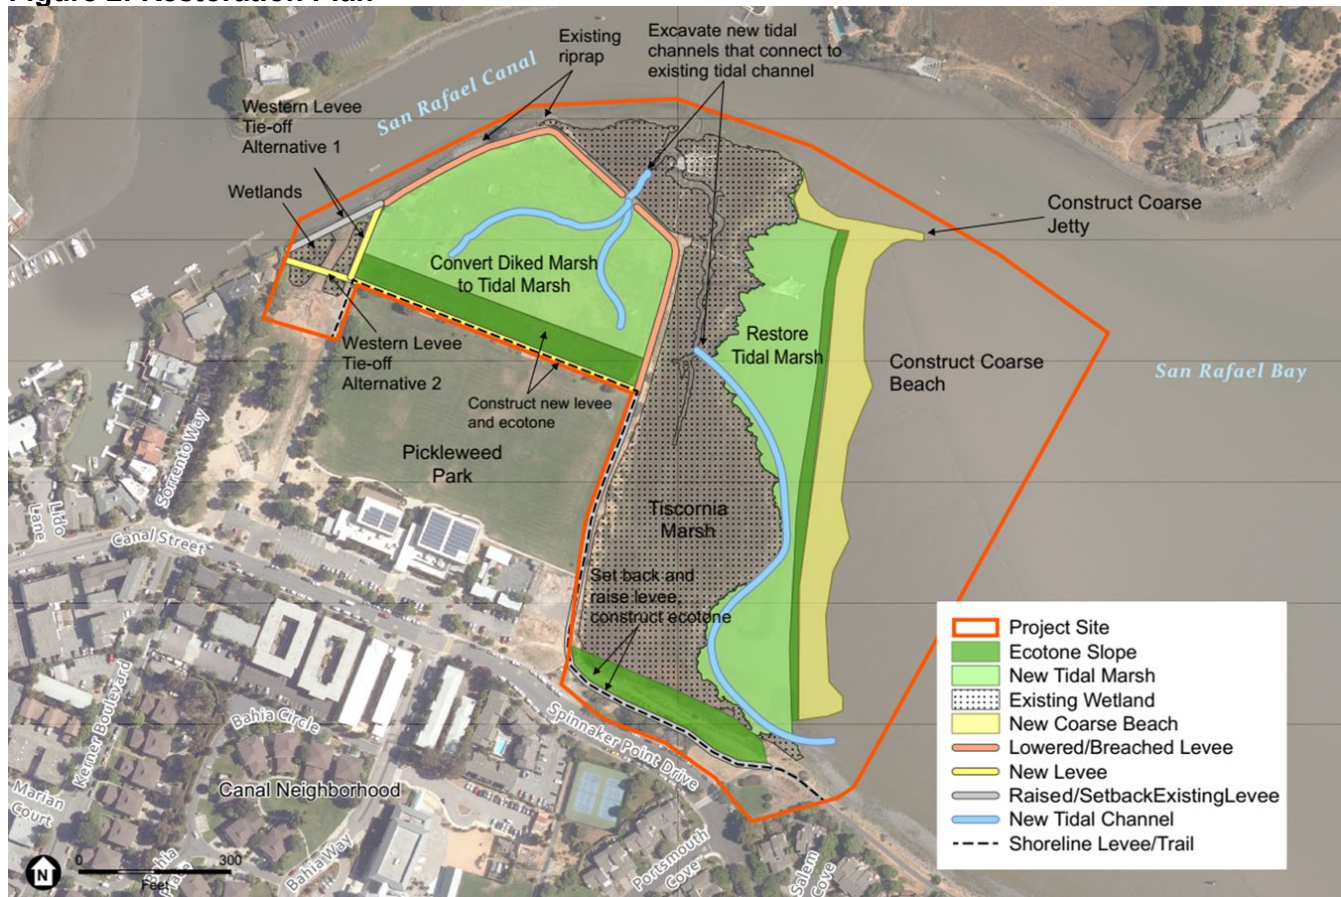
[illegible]

San Rafael Canal

Existing riprap

Excavate new tidal channels that connect to existing tidal channel

Western Levee Tie-off Alternative 1

Wetlands

Convert Diked Marsh to Tidal Marsh

Construct Coarse Jetty

Western Levee Tie-off Alternative 2

Restore Tidal Marsh

Construct Coarse Beach

San Rafael Bay

Construct new levee and ecotone

Pickleweed Park

Sorrento Way

Lido Lane

Canal Street

Tiscornia Marsh

Set back and raise levee, construct ecotone

Kerner Boulevard

Bahia Circle

Spinnaker Point Drive

Canal Neighborhood

Marian Court

Bahia Way

Portsmouth Cove

Salem Cove

N

0 300 Feet

Project Site
Ecotone Slope
New Tidal Marsh
Existing Wetland
New Coarse Beach
Lowered/Breached Levee
New Levee
Raised/SetbackExistingLevee
New Tidal Channel
Shoreline Levee/Trail